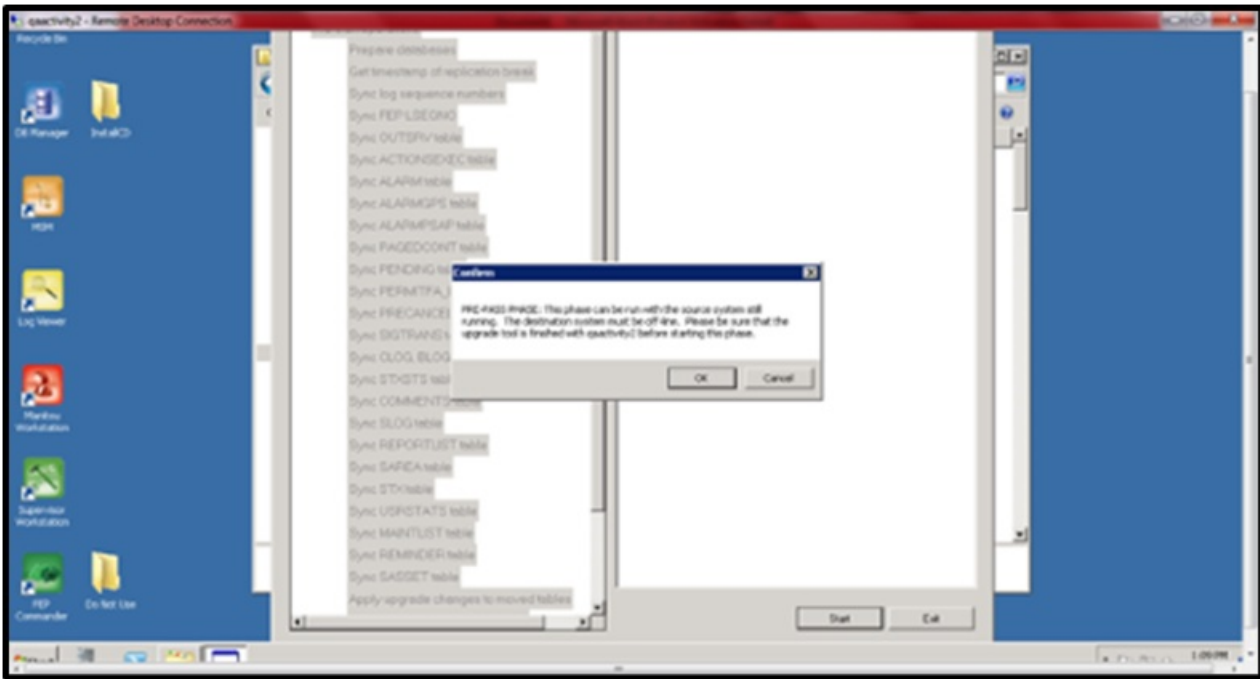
qaactivity2 - Remote Desktop Connection

Recycle Bin

DB Manager

InstallCD

HGM

Log Viewer

Manitou Workstation

Supervisor Workstation

FEP Commander

Do Not Use

Prepare databases

Get timestamp of replication break

Sync log sequence numbers

Sync FEPLSEQNO

Sync OUTSPV table

Sync ACTIONSEXEC table

Sync ALARM table

Sync ALARMGPS table

Sync ALARMPSAP table

Sync PAGEDCONT table

Sync PENDING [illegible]

Sync PERMTFA_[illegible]

Sync PRECANCEL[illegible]

Sync SIGTRANS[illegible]

Sync CLOG, BLOG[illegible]

Sync STXSTS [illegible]

Sync COMMENTS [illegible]

Sync SLOG table

Sync REPORTLIST table

Sync SAREA table

Sync STX table

Sync USRSTATS table

Sync MAINTLIST table

Sync REMINDER table

Sync SASSET table

Apply upgrade changes to moved tables

Confirm

PRE-PASS PHASE: This phase can be run with the source system still running. The destination system must be off line. Please be sure that the upgrade tool is finished with qaactivity2 before starting this phase.

OK

Cancel

Start

Exit

1:09 PM